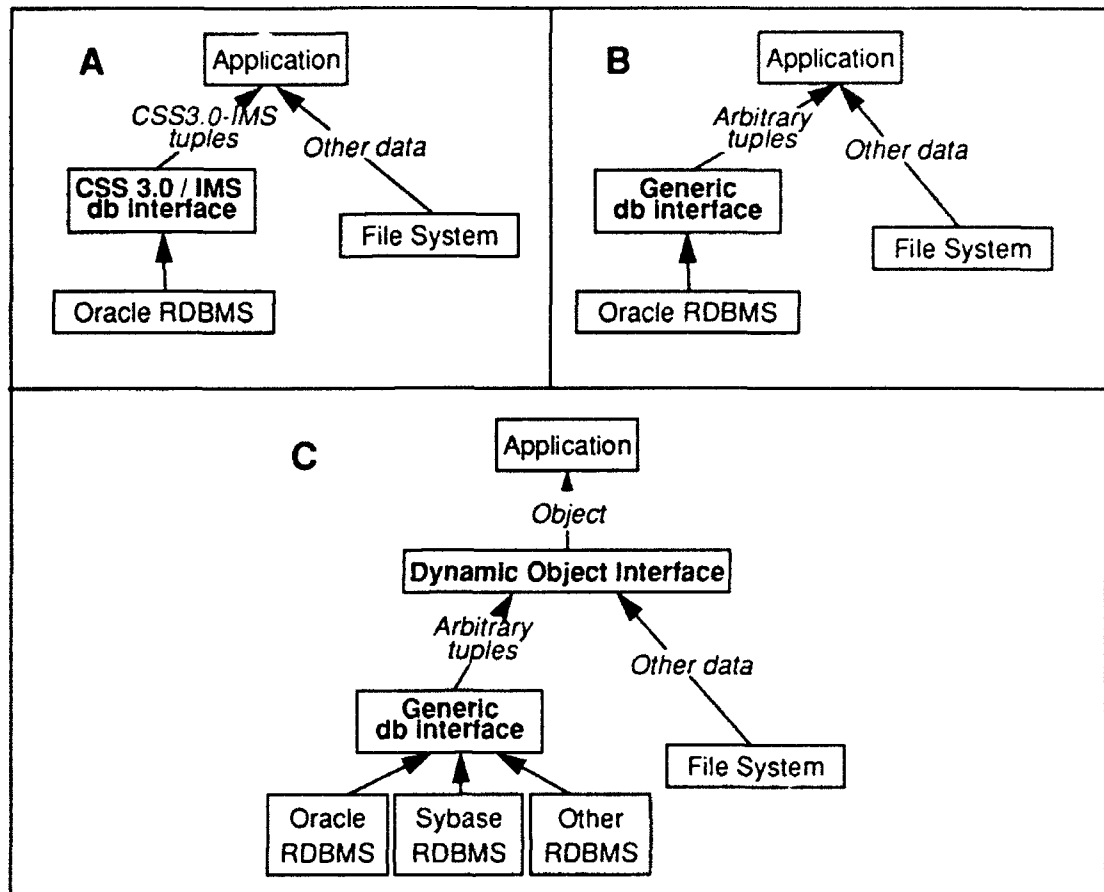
A

Application

CSS3.0-IMS tuples

Other data

CSS 3.0 / IMS db interface

File System

Oracle RDBMS

B

Application

Arbitrary tuples

Other data

Generic db interface

File System

Oracle RDBMS

C

Application

Object

Dynamic Object Interface

Arbitrary tuples

Other data

Generic db interface

File System

Oracle RDBMS

Sybase RDBMS

Other RDBMS